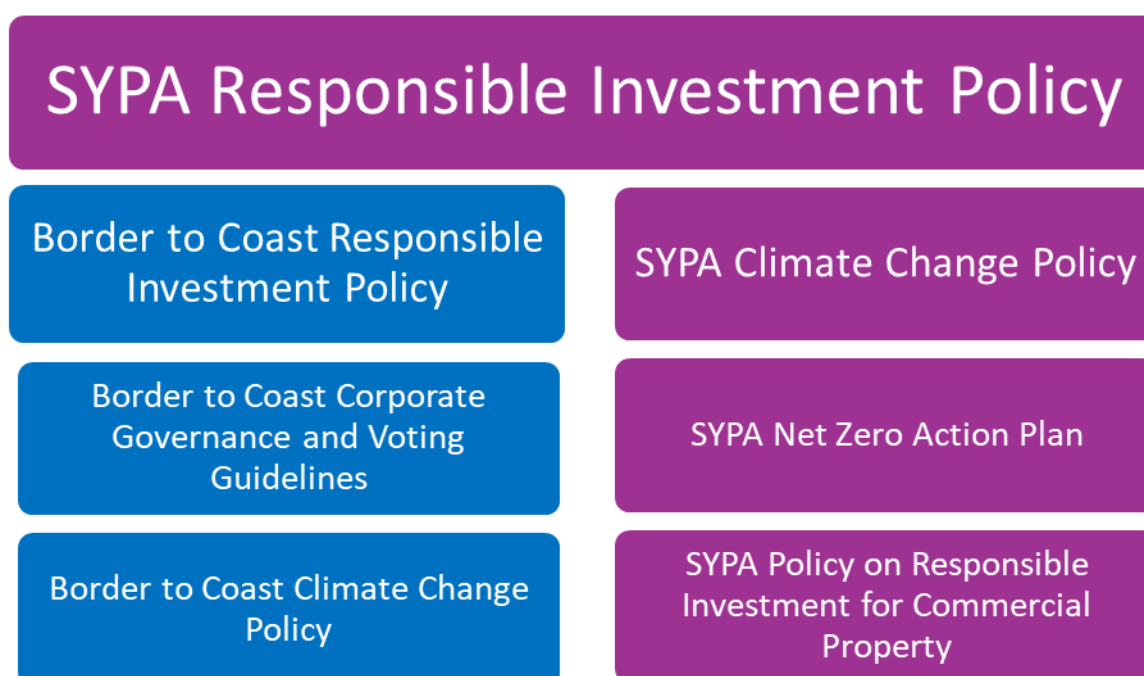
SYPA Responsible Investment Policy

Border to Coast Responsible Investment Policy

Border to Coast Corporate Governance and Voting Guidelines

Border to Coast Climate Change Policy

SYPA Climate Change Policy

SYPA Net Zero Action Plan

SYPA Policy on Responsible Investment for Commercial Property